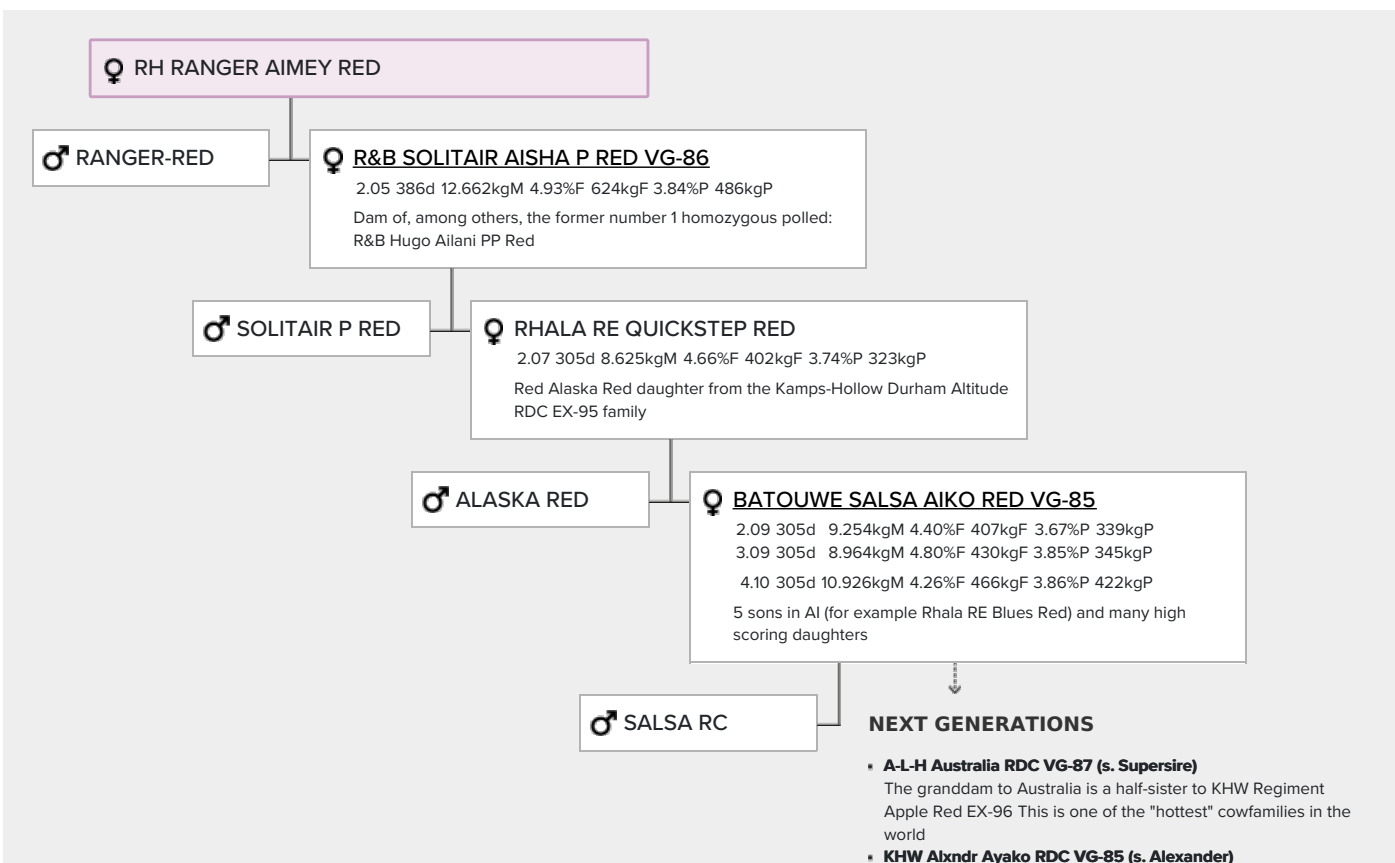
♀ RH RANGER AIMEY RED

♂ RANGER-RED

♀ R&B SOLITAIR AISHA P RED VG-86

2.05 386d 12.662kgM 4.93%F 624kgF 3.84%P 486kgP

Dam of, among others, the former number 1 homozygous polled: R&B Hugo Ailani PP Red

♂ SOLITAIR P RED

♀ RHALA RE QUICKSTEP RED

2.07 305d 8.625kgM 4.66%F 402kgF 3.74%P 323kgP

Red Alaska Red daughter from the Kamps-Hollow Durham Altitude RDC EX-95 family

♂ ALASKA RED

♀ BATOUWE SALSA AIKO RED VG-85

2.09 305d 9.254kgM 4.40%F 407kgF 3.67%P 339kgP
3.09 305d 8.964kgM 4.80%F 430kgF 3.85%P 345kgP
4.10 305d 10.926kgM 4.26%F 466kgF 3.86%P 422kgP

5 sons in AI (for example Rhala RE Blues Red) and many high scoring daughters

♂ SALSA RC

NEXT GENERATIONS

A-L-H Australia RDC VG-87 (s. Supersire)
The granddam to Australia is a half-sister to KHW Regiment Apple Red EX-96 This is one of the "hottest" cowfamilies in the world

KHW Alxndr Ayako RDC VG-85 (s. Alexander)